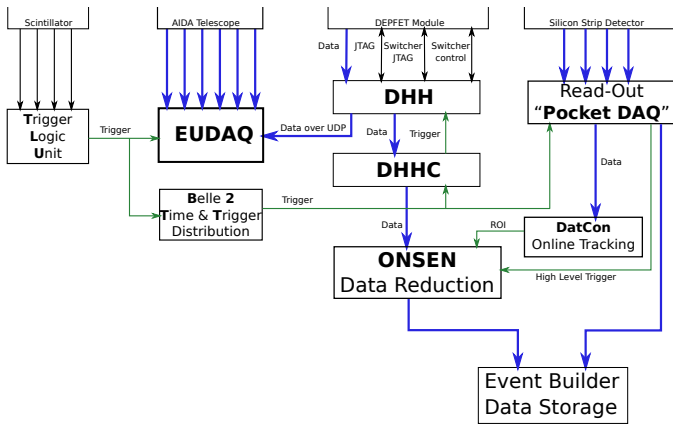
Scintillator

AIDA Telescope

DEPFET Module

Silicon Strip Detector

Data
JTAG
Switcher JTAG
Switcher control

Trigger Logic Unit

Trigger

EUDAQ

Data over UDP

DHH

Data
Trigger

Read-Out "Pocket DAQ"

DHHC

Data

Belle 2 Time & Trigger Distribution

Trigger

Data

ROI

DatCon Online Tracking

ONSEN Data Reduction

High Level Trigger

Event Builder Data Storage